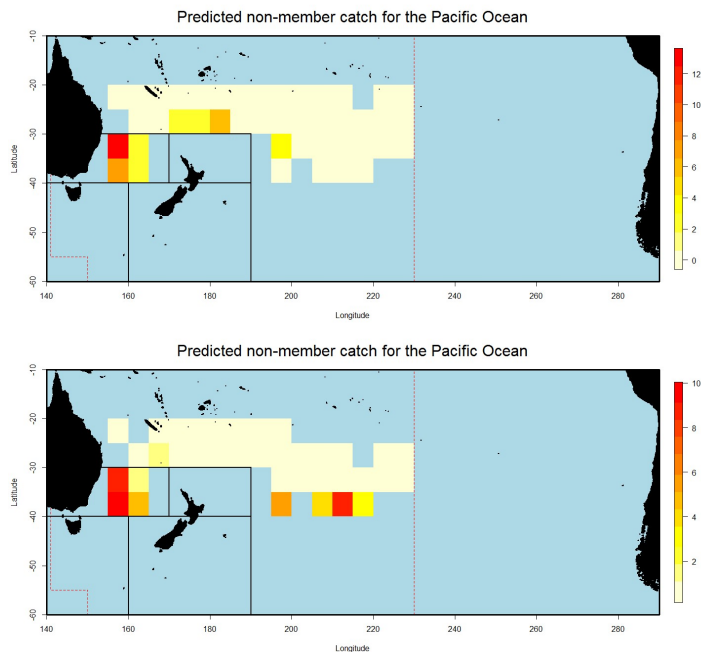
Predicted non-member catch for the Pacific Ocean

Latitude

-10
-20
-30
-40
-50
-60

140 160 180 200 220 240 260 280

Longitude

12
10
8
6
4
2
0

Predicted non-member catch for the Pacific Ocean

Latitude

-10
-20
-30
-40
-50
-60

140 160 180 200 220 240 260 280

Longitude

10
8
6
4
2